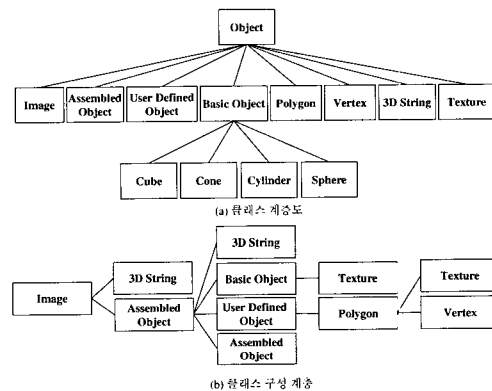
Object

Image

Assembled Object

User Defined Object

Basic Object

Polygon

Vertex

3D String

Texture

Cube

Cone

Cylinder

Sphere

(a) 클래스 계층도

Image

3D String

Assembled Object

3D String

Basic Object

User Defined Object

Assembled Object

Texture

Polygon

Texture

Vertex

(b) 클래스 구성 계층